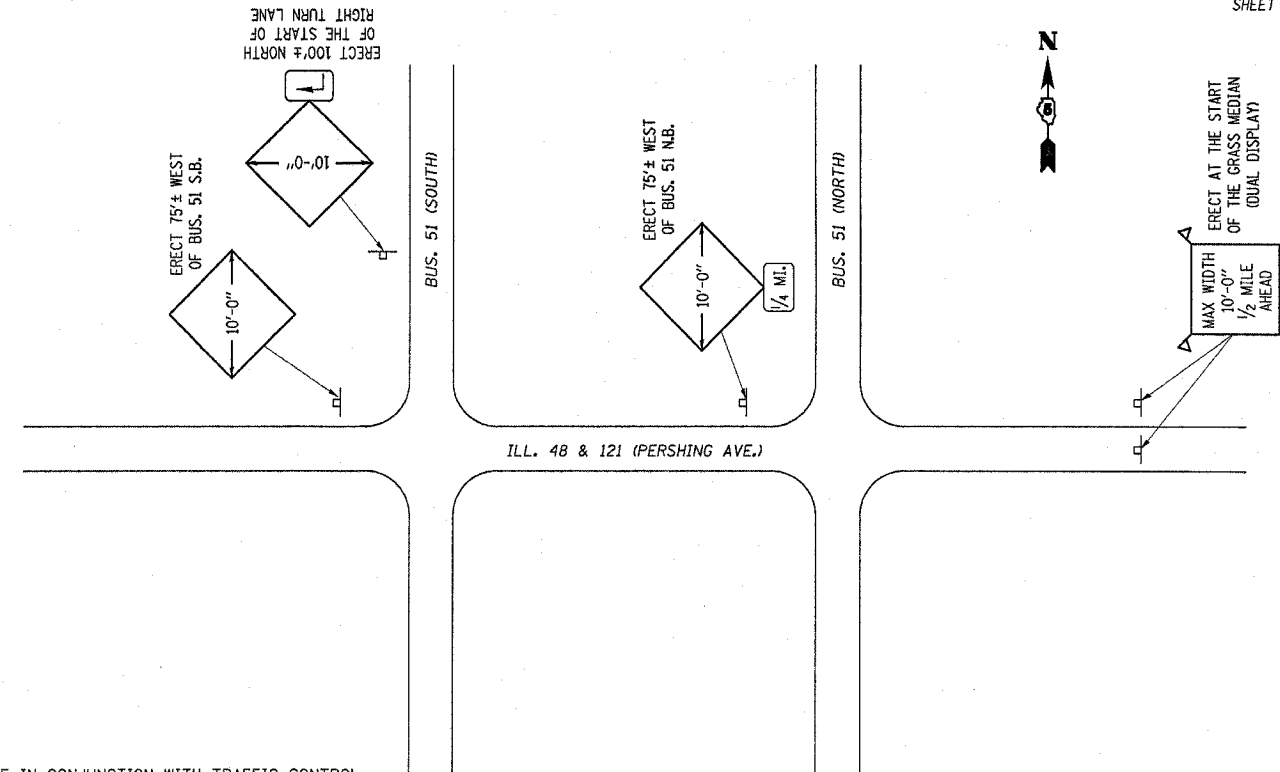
SHEET

ERECT 100'± NORTH OF THE START OF RIGHT TURN LANE

10'-0"

ERECT 75'± WEST OF BUS. 51 S.B.

10'-0"

BUS. 51 (SOUTH)

ERECT 75'± WEST OF BUS. 51 N.B.

10'-0"

$\frac{1}{4}$ MI.

BUS. 51 (NORTH)

N

ERECT AT THE START OF THE GRASS MEDIAN (DUAL DISPLAY)

MAX WIDTH 10'-0" $\frac{1}{2}$ MILE AHEAD

ILL. 48 & 121 (PERSHING AVE.)

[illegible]E IN CONJUNCTION WITH TRAFFIC CONTROL